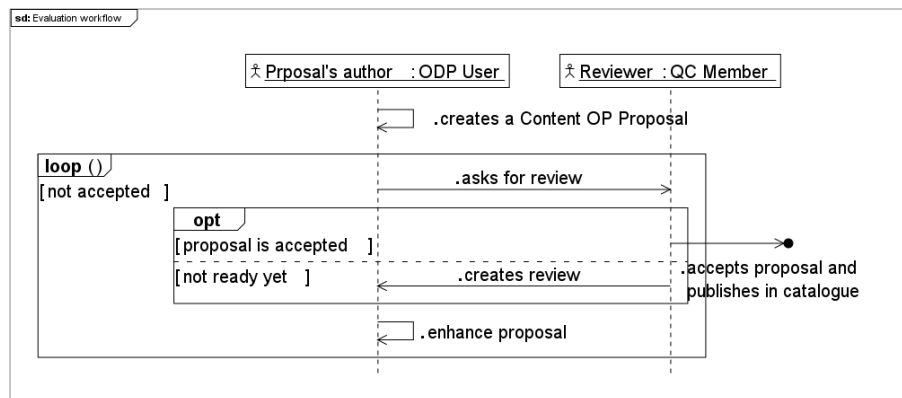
sd: Evaluation workflow

Prposal's author : ODP User

Reviewer : QC Member

.creates a Content OP Proposal

loop ()

[not accepted ]

.asks for review

opt

[proposal is accepted ]

[not ready yet ]

.creates review

.accepts proposal and publishes in catalogue

.enhance proposal